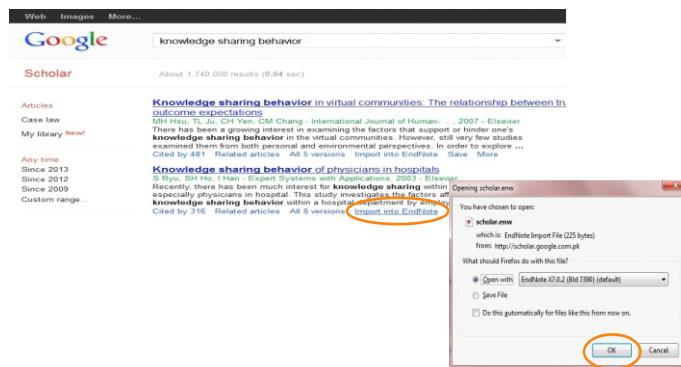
Web Images More...

Google

knowledge sharing behavior

Scholar

About 1,740,000 results (0.04 sec)

Articles
Case law
My library New!

Any time
Since 2013
Since 2012
Since 2009
Custom range...

Knowledge sharing behavior in virtual communities: The relationship between tru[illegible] outcome expectations
MH Hsu, TL Ju, CH Yen, CM Chang - International Journal of Human- ..., 2007 - Elsevier
There has been a growing interest in examining the factors that support or hinder one's knowledge sharing behavior in the virtual communities. However, still very few studies examined them from both personal and environmental perspectives. In order to explore ...
Cited by 481 Related articles All 5 versions Import into EndNote Save More

Knowledge sharing behavior of physicians in hospitals
S Ryu, SH Ho, I Han - Expert Systems with Applications, 2003 - Elsevier
Recently, there has been much interest for knowledge sharing within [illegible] especially physicians in hospital. This study investigates the factors aff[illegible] knowledge sharing behavior within a hospital department by employ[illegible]
Cited by 316 Related articles All 8 versions Import into EndNote

Opening scholar.enw

You have chosen to open:
scholar.enw
which is: EndNote Import File (225 bytes)
from: http://scholar.google.com.pk

What should Firefox do with this file?
Open with EndNote X7.0.2 (Bld 7390) (default)
Save File
Do this automatically for files like this from now on.

OK Cancel